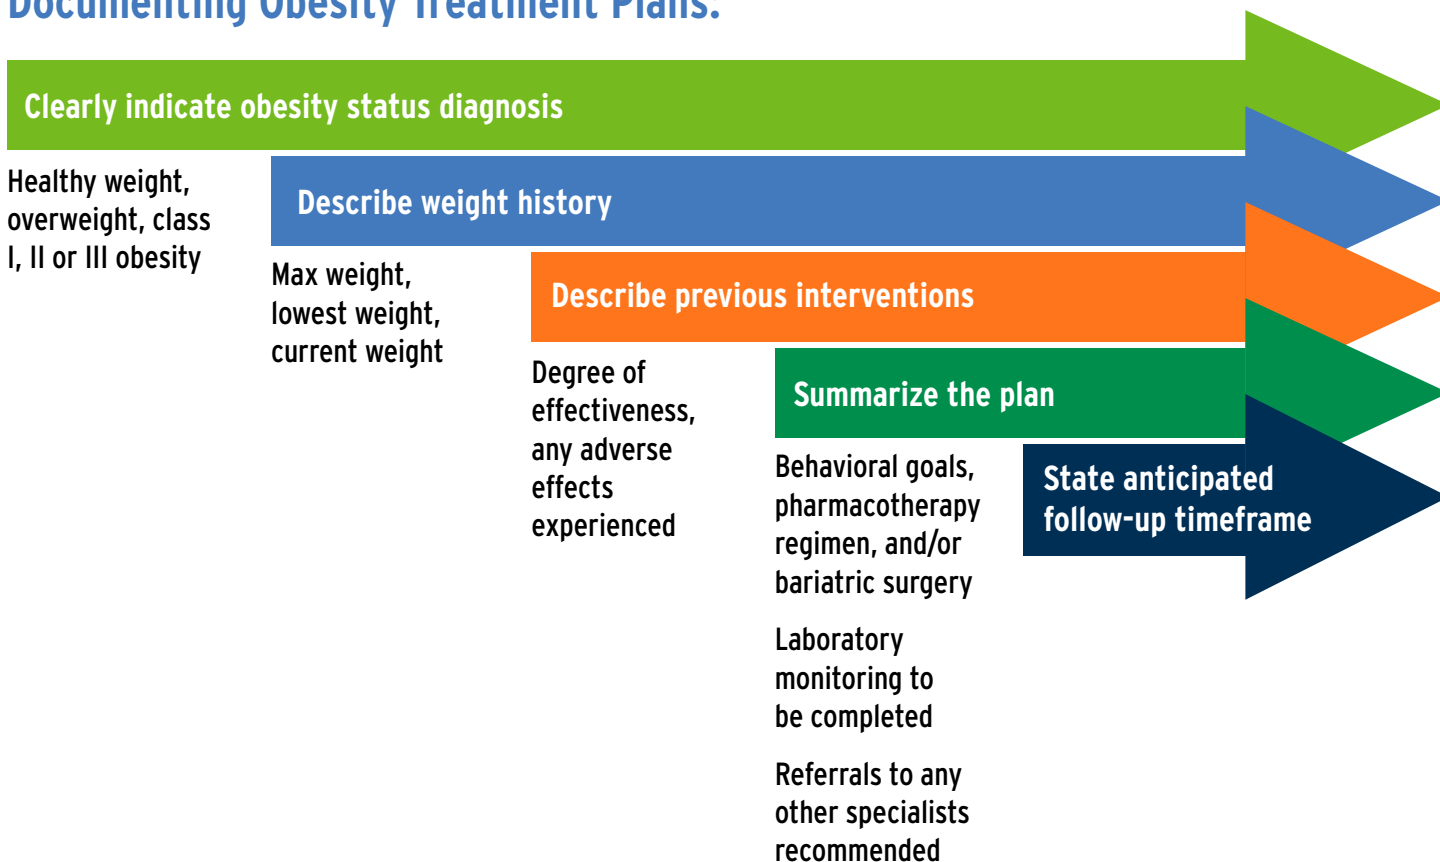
Documenting Obesity Treatment Plans:

Clearly indicate obesity status diagnosis

Healthy weight, overweight, class I, II or III obesity

Describe weight history

Max weight, lowest weight, current weight

Describe previous interventions

Degree of effectiveness, any adverse effects experienced

Summarize the plan

Behavioral goals, pharmacotherapy regimen, and/or bariatric surgery

Laboratory monitoring to be completed

Referrals to any other specialists recommended

State anticipated follow-up timeframe